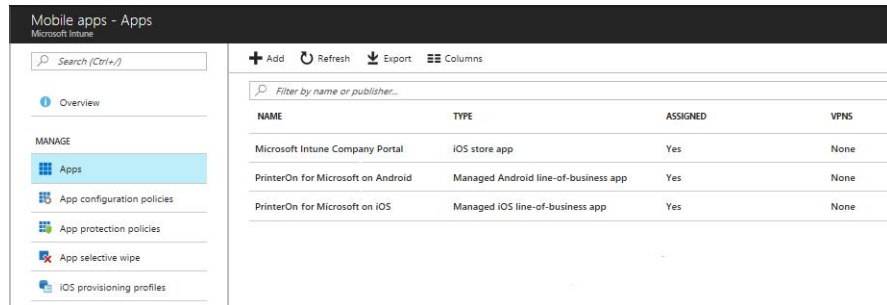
Mobile apps - Apps
Microsoft Intune

Search (Ctrl+/)

Overview

MANAGE

Apps

App configuration policies

App protection policies

App selective wipe

iOS provisioning profiles

Add Refresh Export Columns

Filter by name or publisher...

| NAME | TYPE | ASSIGNED | VPNS |
|---|---|---|---|
| Microsoft Intune Company Portal | iOS store app | Yes | None |
| PrinterOn for Microsoft on Android | Managed Android line-of-business app | Yes | None |
| PrinterOn for Microsoft on iOS | Managed iOS line-of-business app | Yes | None |